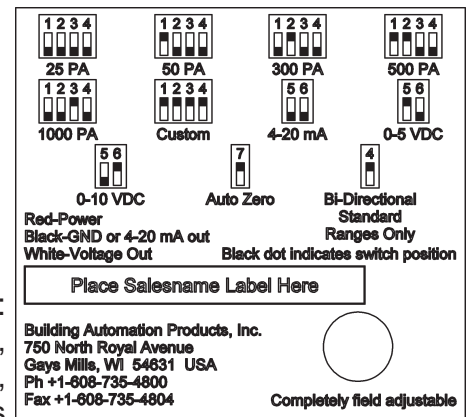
1 2 3 4
25 PA

1 2 3 4
50 PA

1 2 3 4
300 PA

1 2 3 4
500 PA

1 2 3 4
1000 PA

1 2 3 4
Custom

5 6
4-20 mA

5 6
0-5 VDC

5 6
0-10 VDC

7
Auto Zero

4
Bi-Directional Standard Ranges Only

Red-Power
Black-GND or 4-20 mA out
White-Voltage Out

Black dot indicates switch position

Place Salesname Label Here

Building Automation Products, Inc.
750 North Royal Avenue
Gays Mills, WI 54631 USA
Ph +1-608-735-4800
Fax +1-608-735-4804

Completely field adjustable